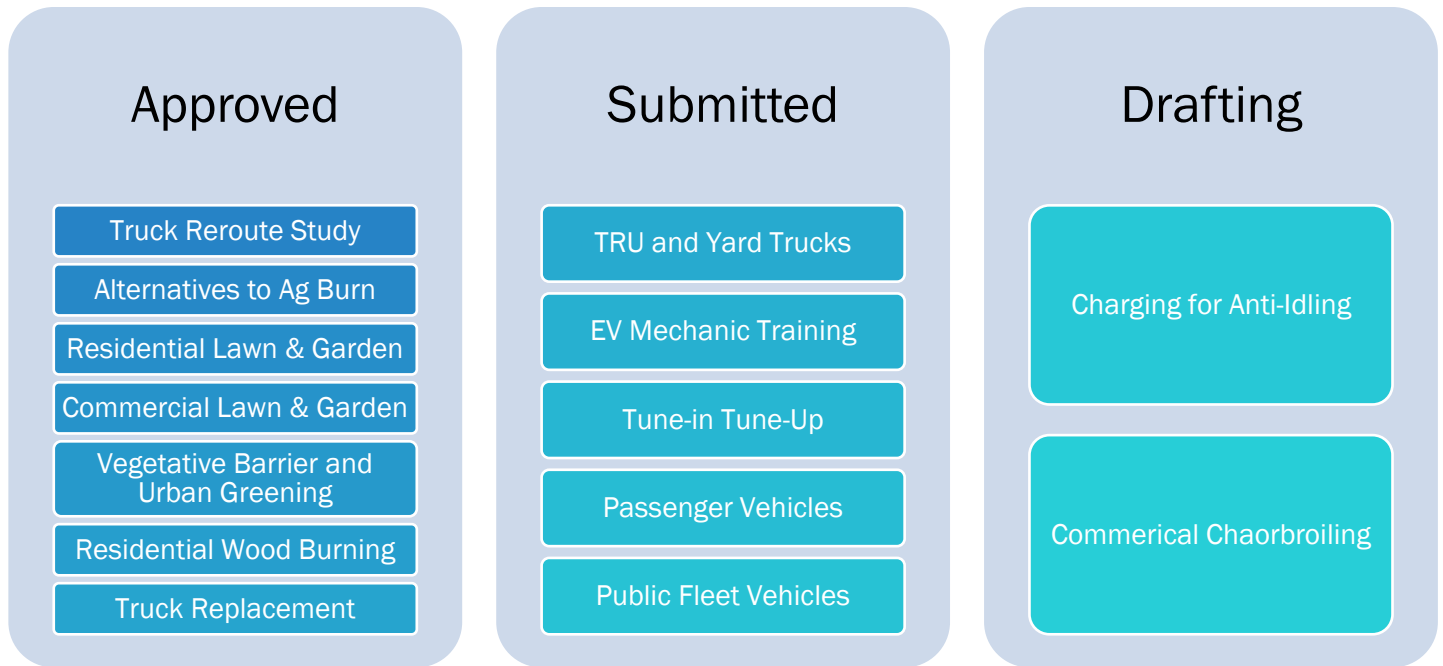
Approved

Truck Reroute Study

Alternatives to Ag Burn

Residential Lawn & Garden

Commercial Lawn & Garden

Vegetative Barrier and Urban Greening

Residential Wood Burning

Truck Replacement

Submitted

TRU and Yard Trucks

EV Mechanic Training

Tune-in Tune-Up

Passenger Vehicles

Public Fleet Vehicles

Drafting

Charging for Anti-Idling

Commerical Chaorbroiling